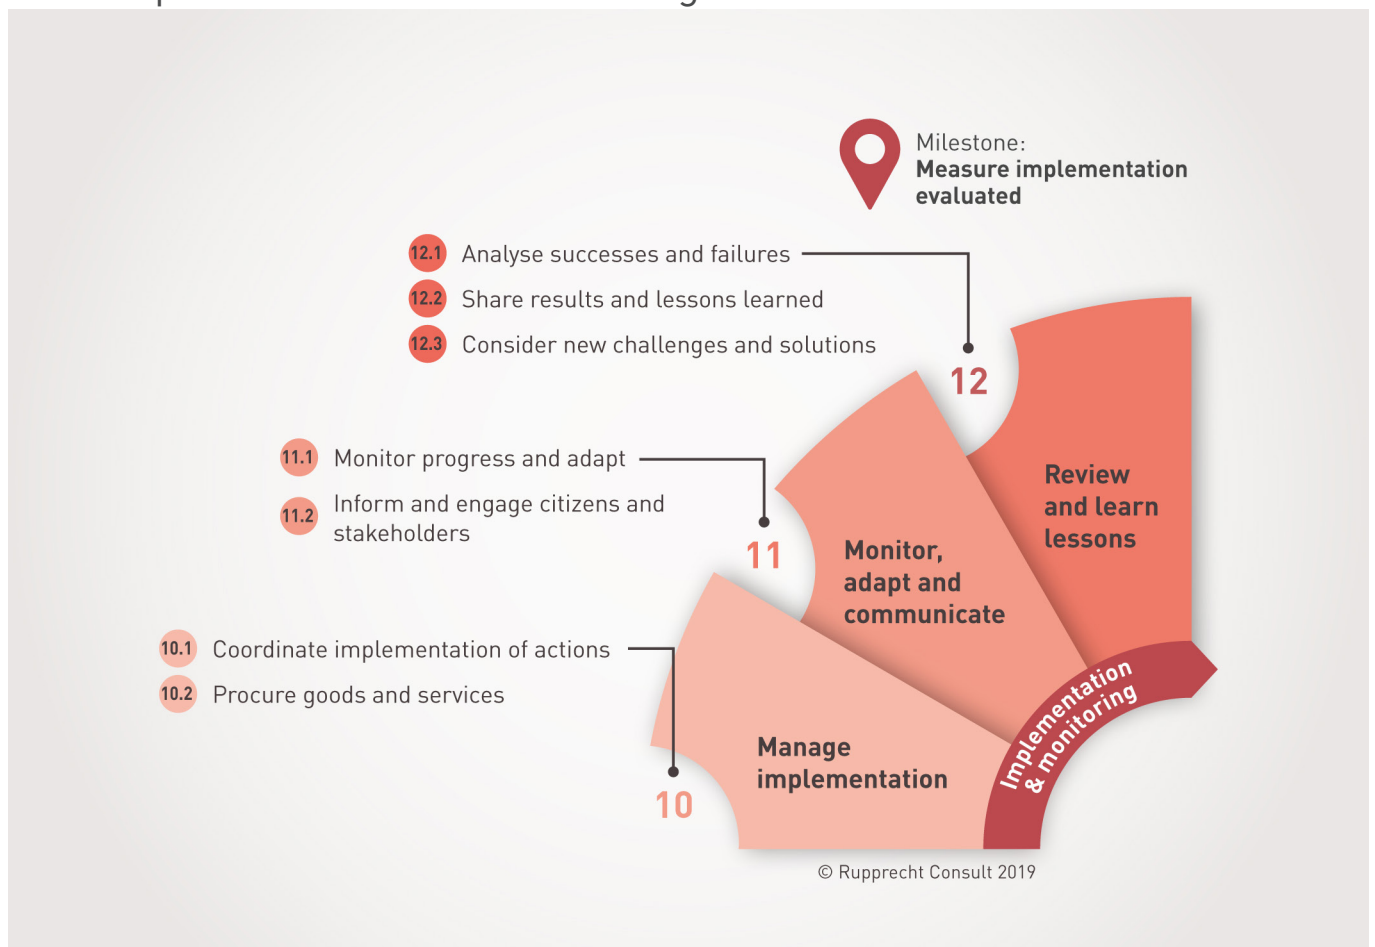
Milestone:
**Measure implementation evaluated**

12.1 Analyse successes and failures

12.2 Share results and lessons learned

12.3 Consider new challenges and solutions

12

11.1 Monitor progress and adapt

11.2 Inform and engage citizens and stakeholders

11

10.1 Coordinate implementation of actions

10.2 Procure goods and services

10

Review and learn lessons

Monitor, adapt and communicate

Manage implementation

Implementation & monitoring

© Rupprecht Consult 2019